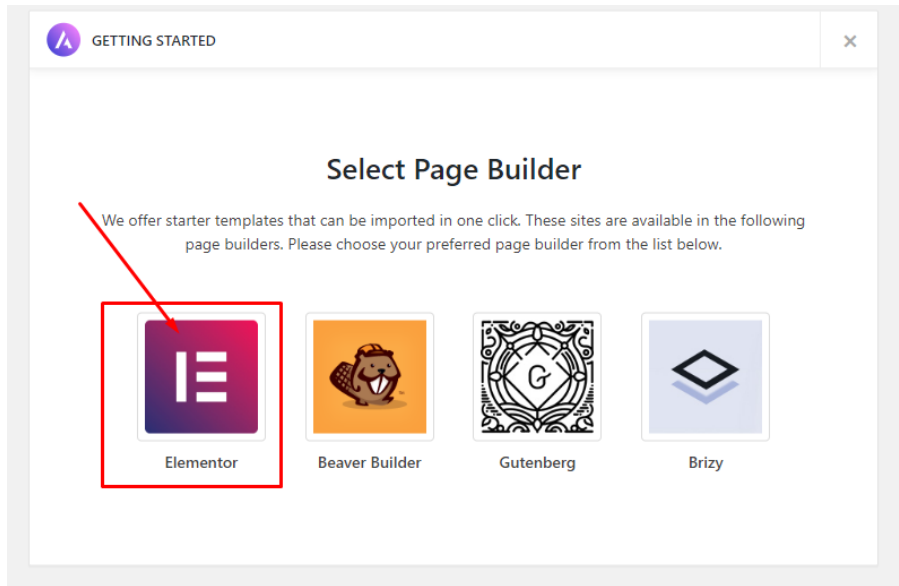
GETTING STARTED

×

Select Page Builder

We offer starter templates that can be imported in one click. These sites are available in the following page builders. Please choose your preferred page builder from the list below.

Elementor

Beaver Builder

G

Gutenberg

Brizy